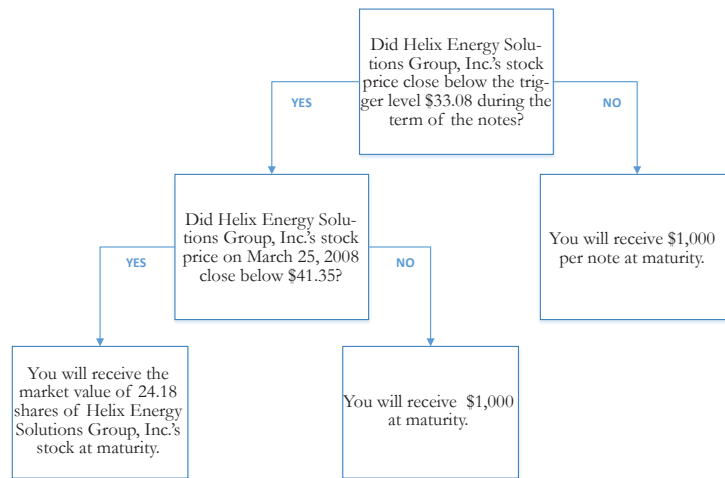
Did Helix Energy Solutions Group, Inc.'s stock price close below the trigger level $33.08 during the term of the notes?

YES

NO

Did Helix Energy Solutions Group, Inc.'s stock price on March 25, 2008 close below $41.35?

You will receive $1,000 per note at maturity.

YES

NO

You will receive the market value of 24.18 shares of Helix Energy Solutions Group, Inc.'s stock at maturity.

You will receive $1,000 at maturity.